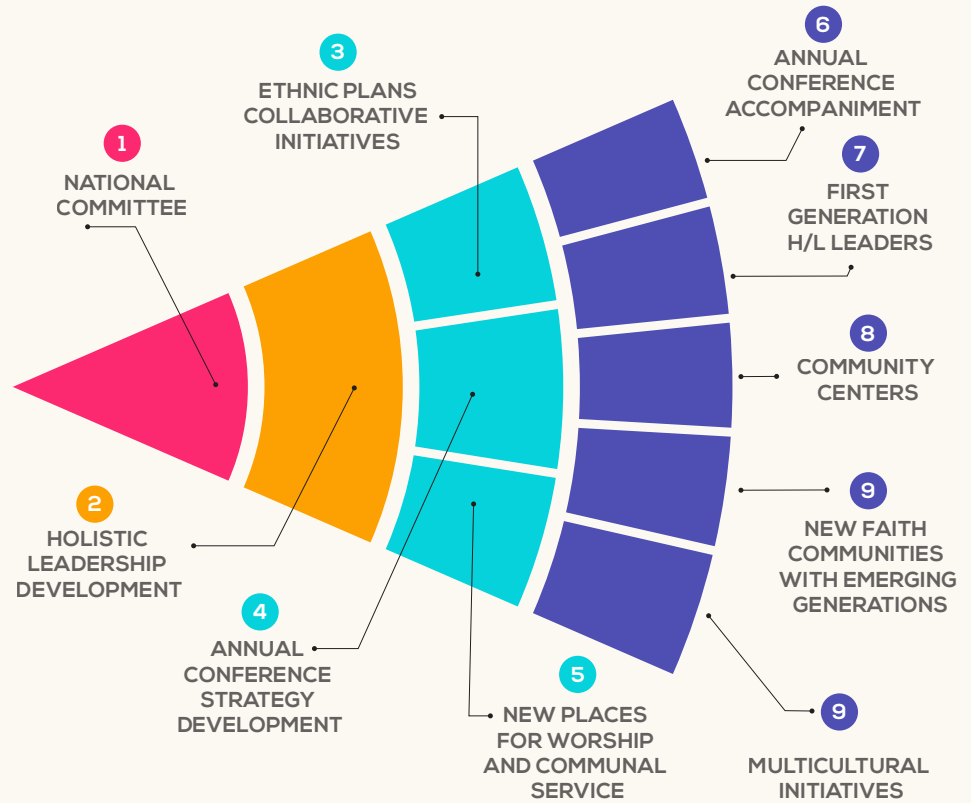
1
NATIONAL COMMITTEE

2
HOLISTIC LEADERSHIP DEVELOPMENT

3
ETHNIC PLANS COLLABORATIVE INITIATIVES

4
ANNUAL CONFERENCE STRATEGY DEVELOPMENT

5
NEW PLACES FOR WORSHIP AND COMMUNAL SERVICE

6
ANNUAL CONFERENCE ACCOMPANIMENT

7
FIRST GENERATION H/L LEADERS

8
COMMUNITY CENTERS

9
NEW FAITH COMMUNITIES WITH EMERGING GENERATIONS

9
MULTICULTURAL INITIATIVES